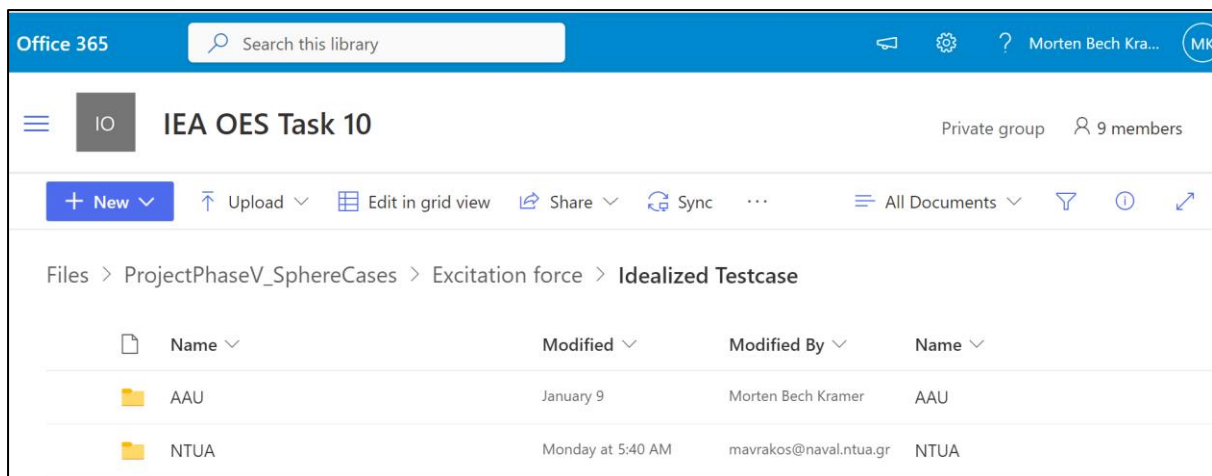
Office 365

Search this library

? Morten Bech Kra...

MK

IO

IEA OES Task 10

Private group

9 members

+ New

Upload

Edit in grid view

Share

Sync

...

All Documents

Files > ProjectPhaseV_SphereCases > Excitation force > Idealized Testcase

| Name | Modified | Modified By | Name |
|---|---|---|---|
| AAU | January 9 | Morten Bech Kramer | AAU |
| NTUA | Monday at 5:40 AM | mavrakos@naval.ntua.gr | NTUA |